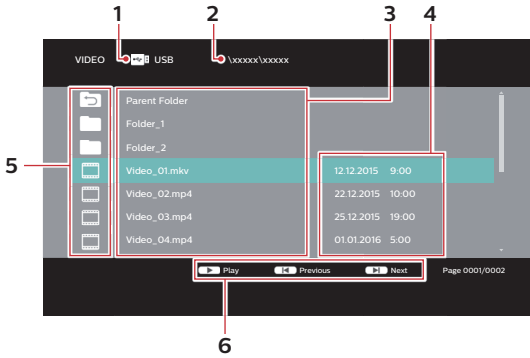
1 2 3 4

VIDEO USB \xxxxx\xxxxx

5

Parent Folder
Folder_1
Folder_2
Video_01.mkv 12.12.2015 9:00
Video_02.mp4 22.12.2015 10:00
Video_03.mp4 25.12.2015 19:00
Video_04.mp4 01.01.2016 5:00

Play Previous Next Page 0001/0002

6